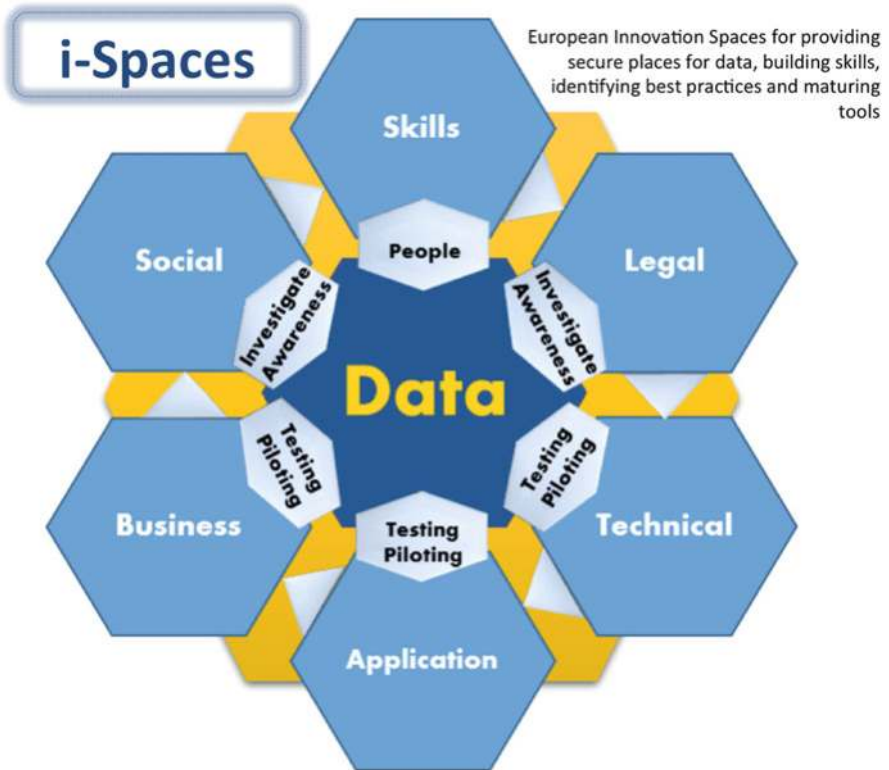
i-Spaces

European Innovation Spaces for providing secure places for data, building skills, identifying best practices and maturing tools

Skills

Social

Legal

People

Investigate Awareness

Investigate Awareness

Data

Testing Piloting

Testing Piloting

Business

Technical

Testing Piloting

Application